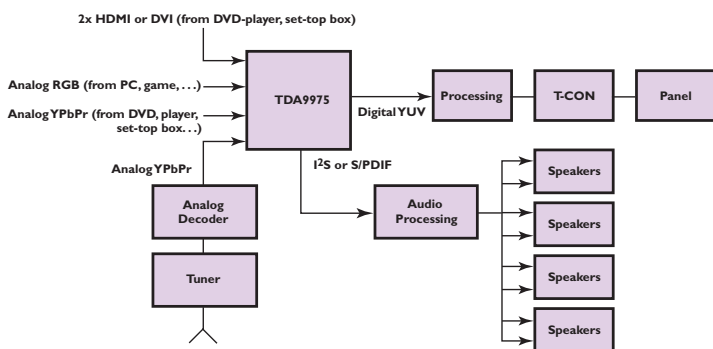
2x HDMI or DVI (from DVD-player, set-top box)

Analog RGB (from PC, game, . . .)

Analog YPbPr (from DVD, player, set-top box. . .)

TDA9975

Digital YUV

Processing

T-CON

Panel

$I^2S$ or S/PDIF

Analog YPbPr

Analog Decoder

Tuner

Audio Processing

Speakers

Speakers

Speakers

Speakers